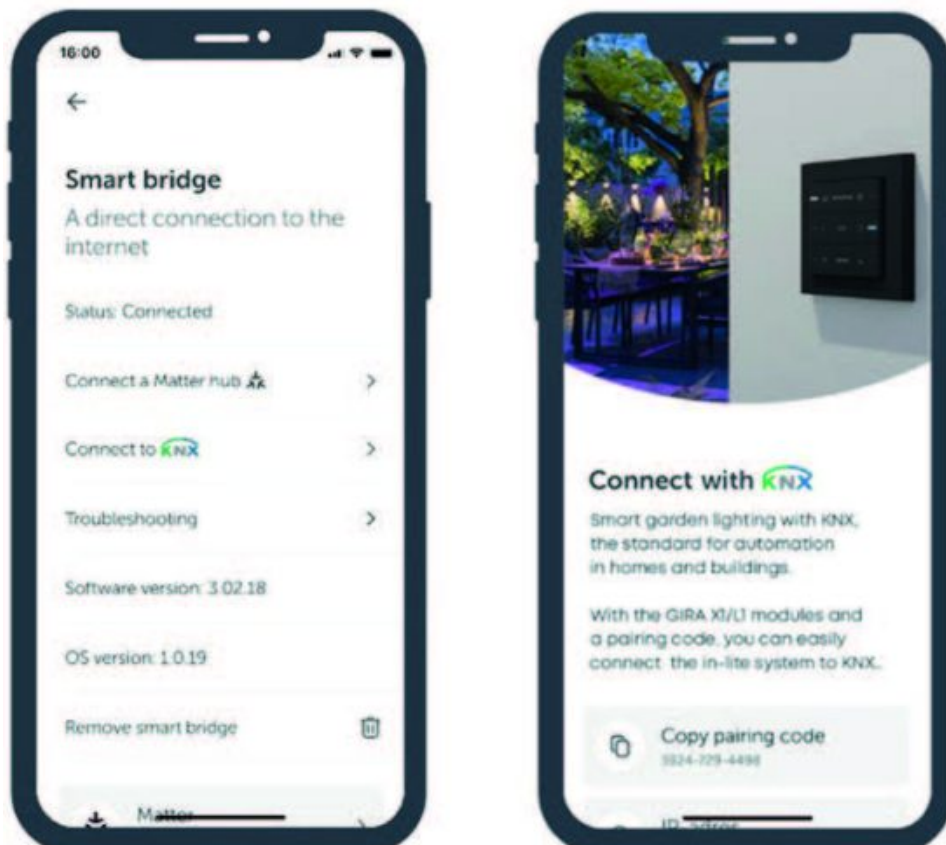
16:00

←

Smart bridge

A direct connection to the internet

Status: Connected

Connect a Matter hub >

Connect to KNX >

Troubleshooting >

Software version: 3.02.18

OS version: 1.0.19

Remove smart bridge

Matter

Connect with KNX

Smart garden lighting with KNX, the standard for automation in homes and buildings.

With the GIRA X1/L1 modules and a pairing code, you can easily connect the in-lite system to KNX.

Copy pairing code
3524-729-4498

IP adres